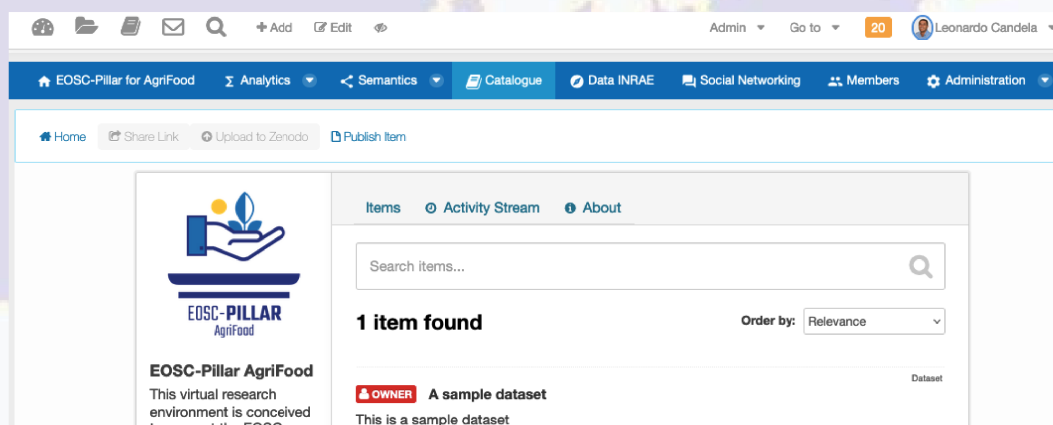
+ Add Edit

Admin ▾ Go to ▾ 20 Leonardo Candela

EOSC-Pillar for AgriFood Σ Analytics Semantics Catalogue Data INRAE Social Networking Members Administration

Home Share Link Upload to Zenodo Publish Item

EOSC-PILLAR AgriFood

EOSC-Pillar AgriFood

This virtual research environment is conceived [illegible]

Items Activity Stream About

Search items...

1 item found

Order by: Relevance

Dataset

OWNER A sample dataset

This is a sample dataset